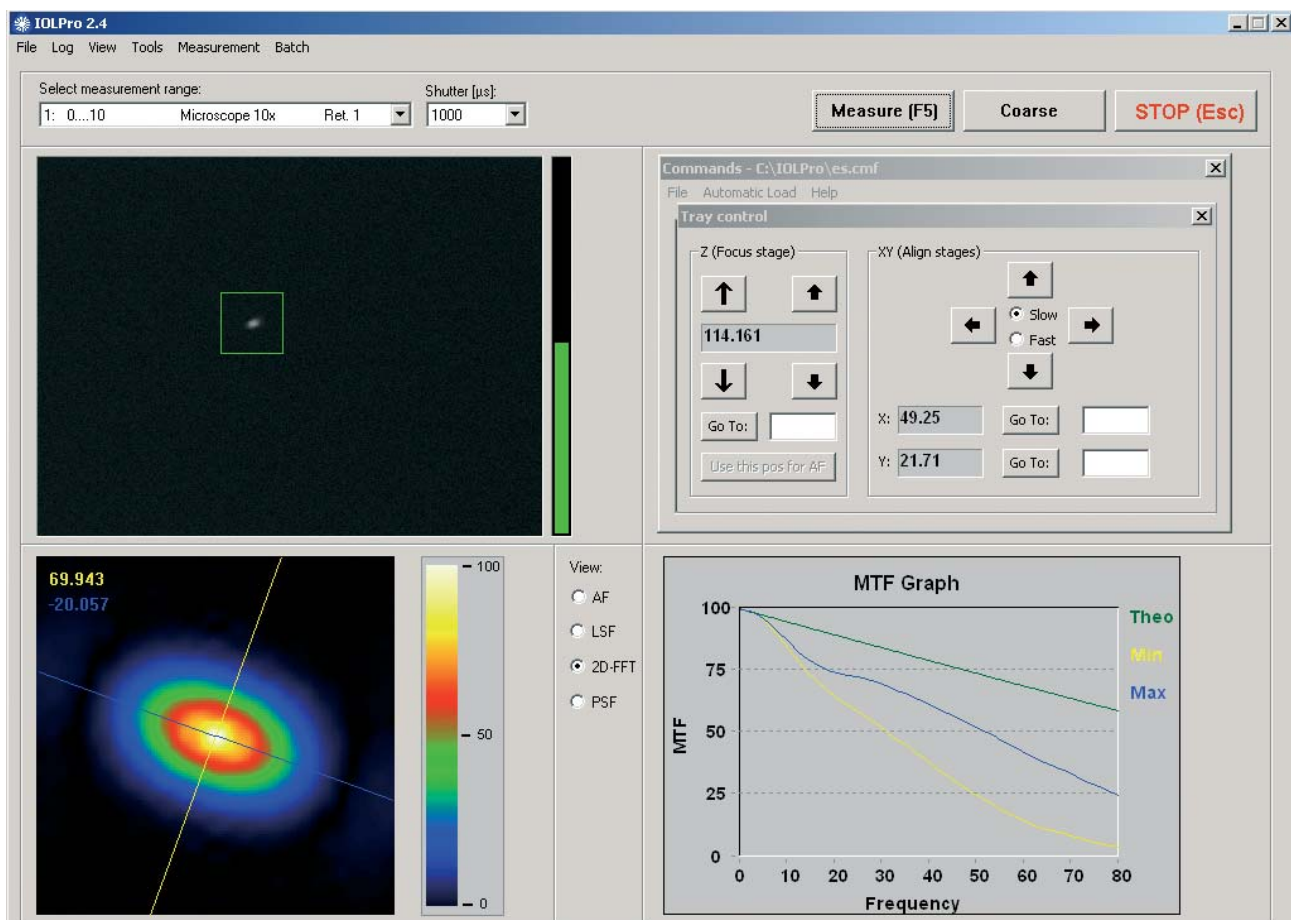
IOLPro 2.4

File Log View Tools Measurement Batch

Select measurement range:
1: 0....10 Microscope 10x Ret. 1

Shutter [µs]:
1000

Measure (F5)
Coarse
STOP (Esc)

Commands - C:\IOLPro\es.cmf
File Automatic Load Help

Tray control

Z (Focus stage)
114.161
Go To:
Use this pos for AF

XY (Align stages)
Slow
Fast
X: 49.25 Go To:
Y: 21.71 Go To:

69.943
-20.057

100
50
0

View:
AF
LSF
2D-FFT
PSF

MTF Graph

| | |
|---|---|
| Theo | |
| Min | |
| Max | |

100
75
50
25
0
MTF
0 10 20 30 40 50 60 70 80
Frequency